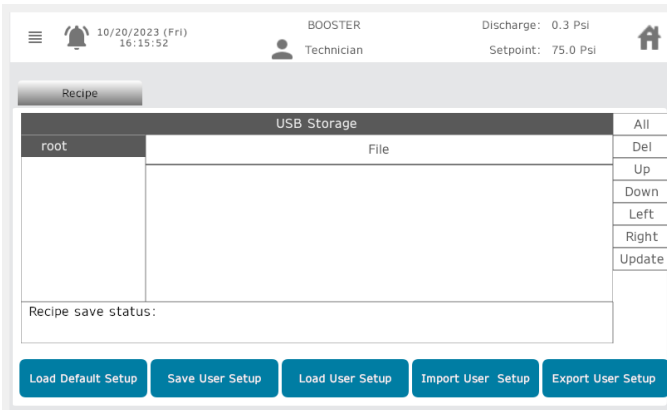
10/20/2023 (Fri)
16:15:52

BOOSTER

Technician

Discharge: 0.3 Psi

Setpoint: 75.0 Psi

Recipe

USB Storage

root

File

All

Del

Up

Down

Left

Right

Update

Recipe save status:

Load Default Setup

Save User Setup

Load User Setup

Import User Setup

Export User Setup